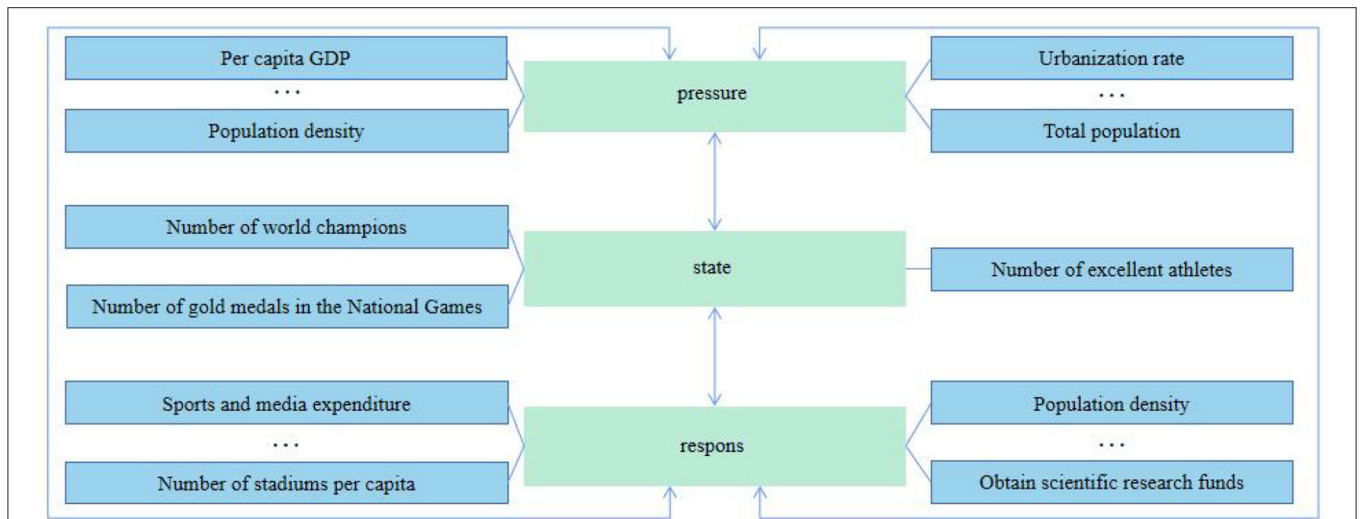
Per capita GDP

...

Population density

pressure

Urbanization rate

...

Total population

Number of world champions

Number of gold medals in the National Games

state

Number of excellent athletes

Sports and media expenditure

...

Number of stadiums per capita

respons

Population density

...

Obtain scientific research funds